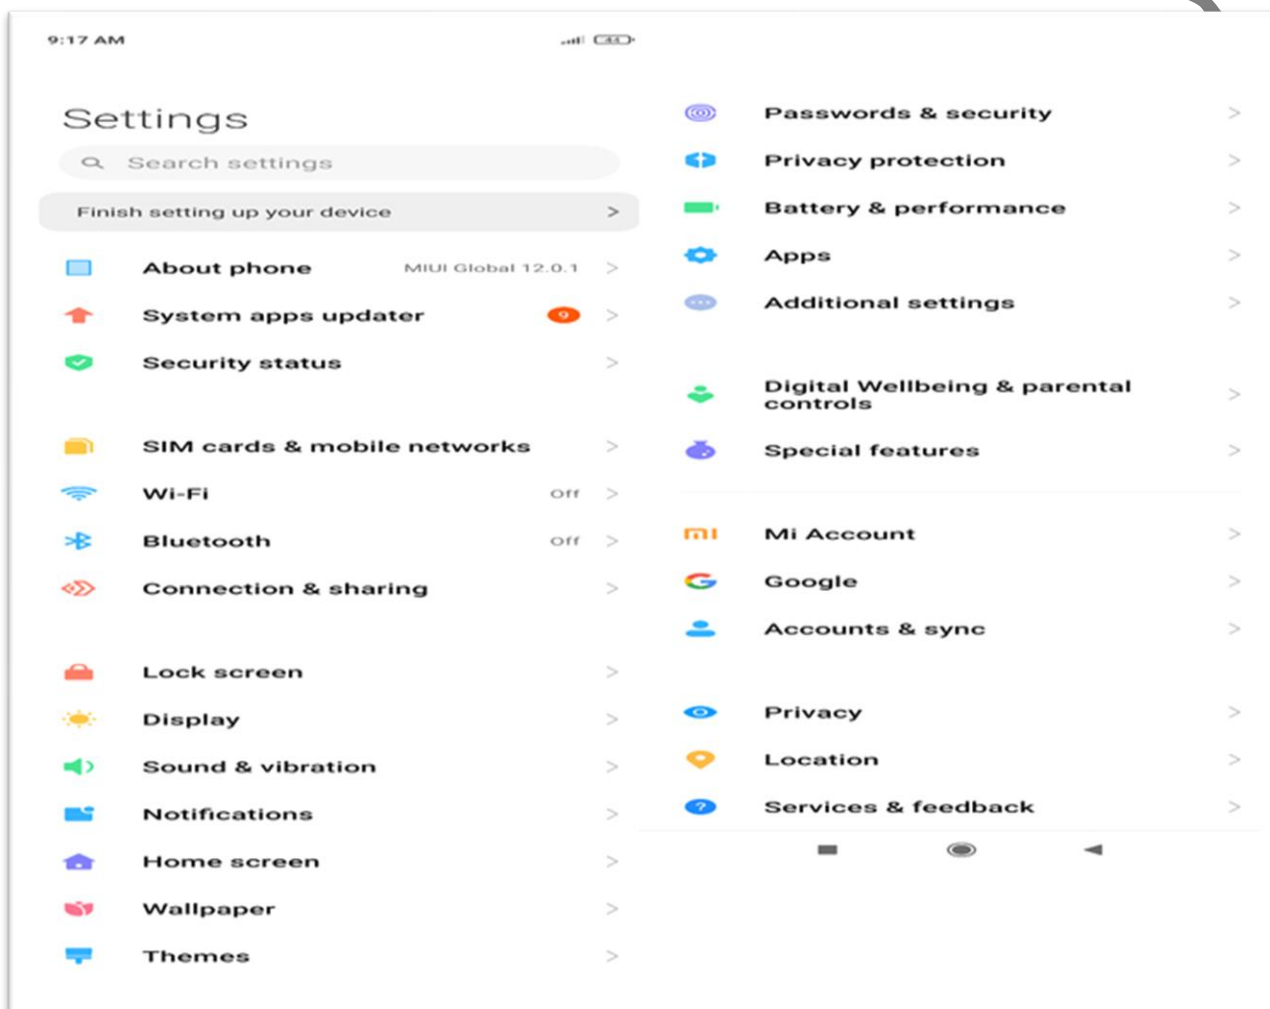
9:17 AM

Settings

Search settings

Finish setting up your device >

About phone MIUI Global 12.0.1 >

System apps updater 9 >

Security status >

SIM cards & mobile networks >

Wi-Fi Off >

Bluetooth Off >

Connection & sharing >

Lock screen >

Display >

Sound & vibration >

Notifications >

Home screen >

Wallpaper >

Themes >

Passwords & security >

Privacy protection >

Battery & performance >

Apps >

Additional settings >

Digital Wellbeing & parental controls >

Special features >

Mi Account >

Google >

Accounts & sync >

Privacy >

Location >

Services & feedback >